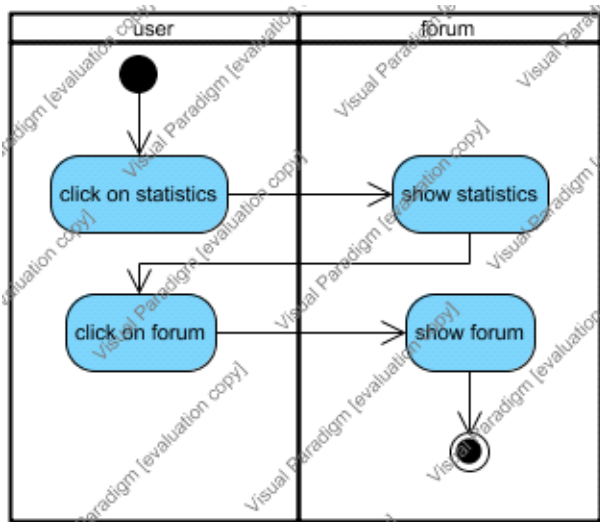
| user | forum |
|---|---|

click on statistics

show statistics

click on forum

show forum

Visual Paradigm [evaluation copy]

Visual Paradigm [evaluation copy]

Visual Paradigm [evaluation copy]

Visual Paradigm [evaluation copy]